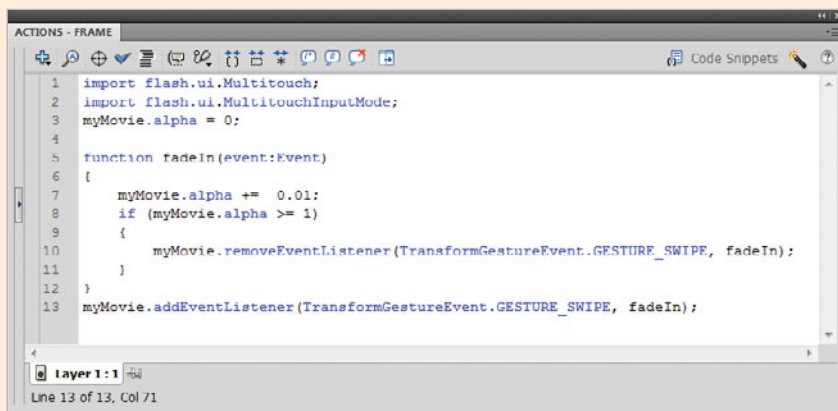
ACTIONS - FRAME

Code Snippets

1 import flash.ui.Multitouch;
2 import flash.ui.MultitouchInputMode;
3 myMovie.alpha = 0;
4
5 function fadeIn(event:Event)
6 {
7 myMovie.alpha += 0.01;
8 if (myMovie.alpha >= 1)
9 {
10 myMovie.removeEventListener(TransformGestureEvent.GESTURE_SWIPE, fadeIn);
11 }
12 }
13 myMovie.addEventListener(TransformGestureEvent.GESTURE_SWIPE, fadeIn);

Layer 1 : 1

Line 13 of 13, Col 71